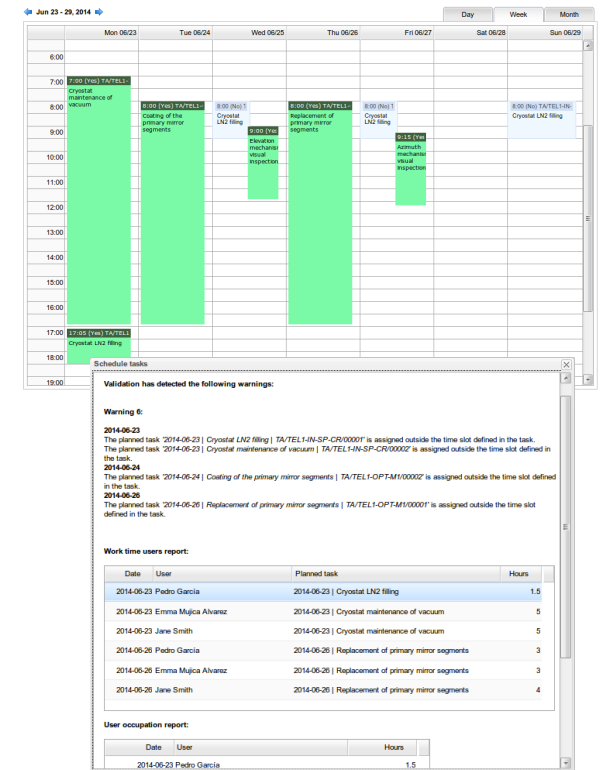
Jun 23 - 29, 2014

Day Week Month

Mon 06/23 Tue 06/24 Wed 06/25 Thu 06/26 Fri 06/27 Sat 06/28 Sun 06/29

6:00
7:00
8:00
9:00
10:00
11:00
12:00
13:00
14:00
15:00
16:00
17:00
18:00
19:00

7:00 (Yes) TA/TEL1-
Cryostat maintenance of vacuum

8:00 (Yes) TA/TEL1-
Coating of the primary mirror segments

8:00 (No) T
Cryostat LN2 filling

9:00 (Yes
Elevation mechanism visual inspection

8:00 (Yes) TA/TEL1-
Replacement of primary mirror segments

8:00 (No) T
Cryostat LN2 filling

9:15 (Yes
Azimuth mechanism visual inspection

8:00 (No) TA/TEL1-IN-
Cryostat LN2 filling

17:05 (Yes) TA/TEL1
Cryostat LN2 filling

Schedule tasks

Validation has detected the following warnings:

Warning 6:

2014-06-23
The planned task '2014-06-23 | Cryostat LN2 filling | TA/TEL1-IN-SP-CR/00001' is assigned outside the time slot defined in the task.
The planned task '2014-06-23 | Cryostat maintenance of vacuum | TA/TEL1-IN-SP-CR/00002' is assigned outside the time slot defined in the task.
2014-06-24
The planned task '2014-06-24 | Coating of the primary mirror segments | TA/TEL1-OPT-M1/00002' is assigned outside the time slot defined in the task.
2014-06-26
The planned task '2014-06-26 | Replacement of primary mirror segments | TA/TEL1-OPT-M1/00001' is assigned outside the time slot defined in the task.

Work time users report:

| Date | User | Planned task | Hours |
|---|---|---|---|
| 2014-06-23 | Pedro García | 2014-06-23 \| Cryostat LN2 filling | 1.5 |
| 2014-06-23 | Emma Mujica Alvarez | 2014-06-23 \| Cryostat maintenance of vacuum | 5 |
| 2014-06-23 | Jane Smith | 2014-06-23 \| Cryostat maintenance of vacuum | 5 |
| 2014-06-26 | Pedro García | 2014-06-26 \| Replacement of primary mirror segments | 3 |
| 2014-06-26 | Emma Mujica Alvarez | 2014-06-26 \| Replacement of primary mirror segments | 3 |
| 2014-06-26 | Jane Smith | 2014-06-26 \| Replacement of primary mirror segments | 4 |

User occupation report:

| Date | User | Hours |
|---|---|---|
| 2014-06-23 | Pedro García | 1.5 |